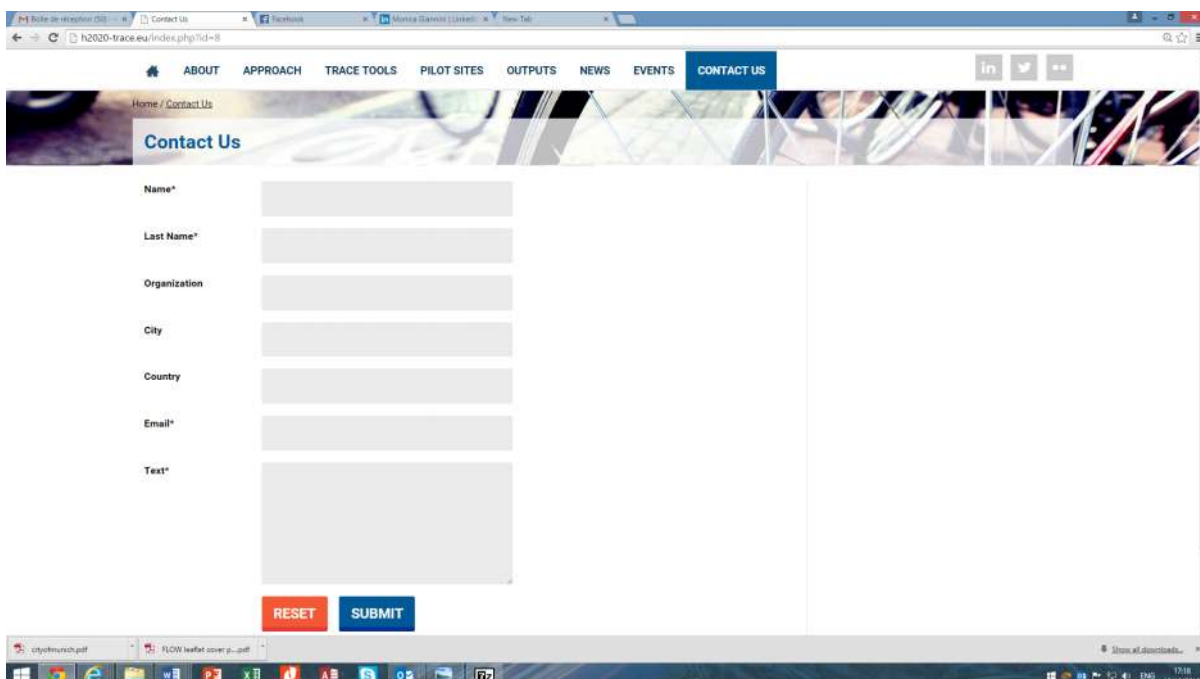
Boîte de réception (50) ×
Contact Us ×
Facebook ×
Monica Giannini | LinkedIn ×
New Tab ×

h2020-trace.eu/index.php?id=8

ABOUT APPROACH TRACE TOOLS PILOT SITES OUTPUTS NEWS EVENTS CONTACT US

Home / Contact Us

Contact Us

Name*

Last Name*

Organization

City

Country

Email*

Text*

RESET SUBMIT

cityofmunich.pdf
FLOW leaflet cover p....pdf
Show all downloads...

ENG 17:18